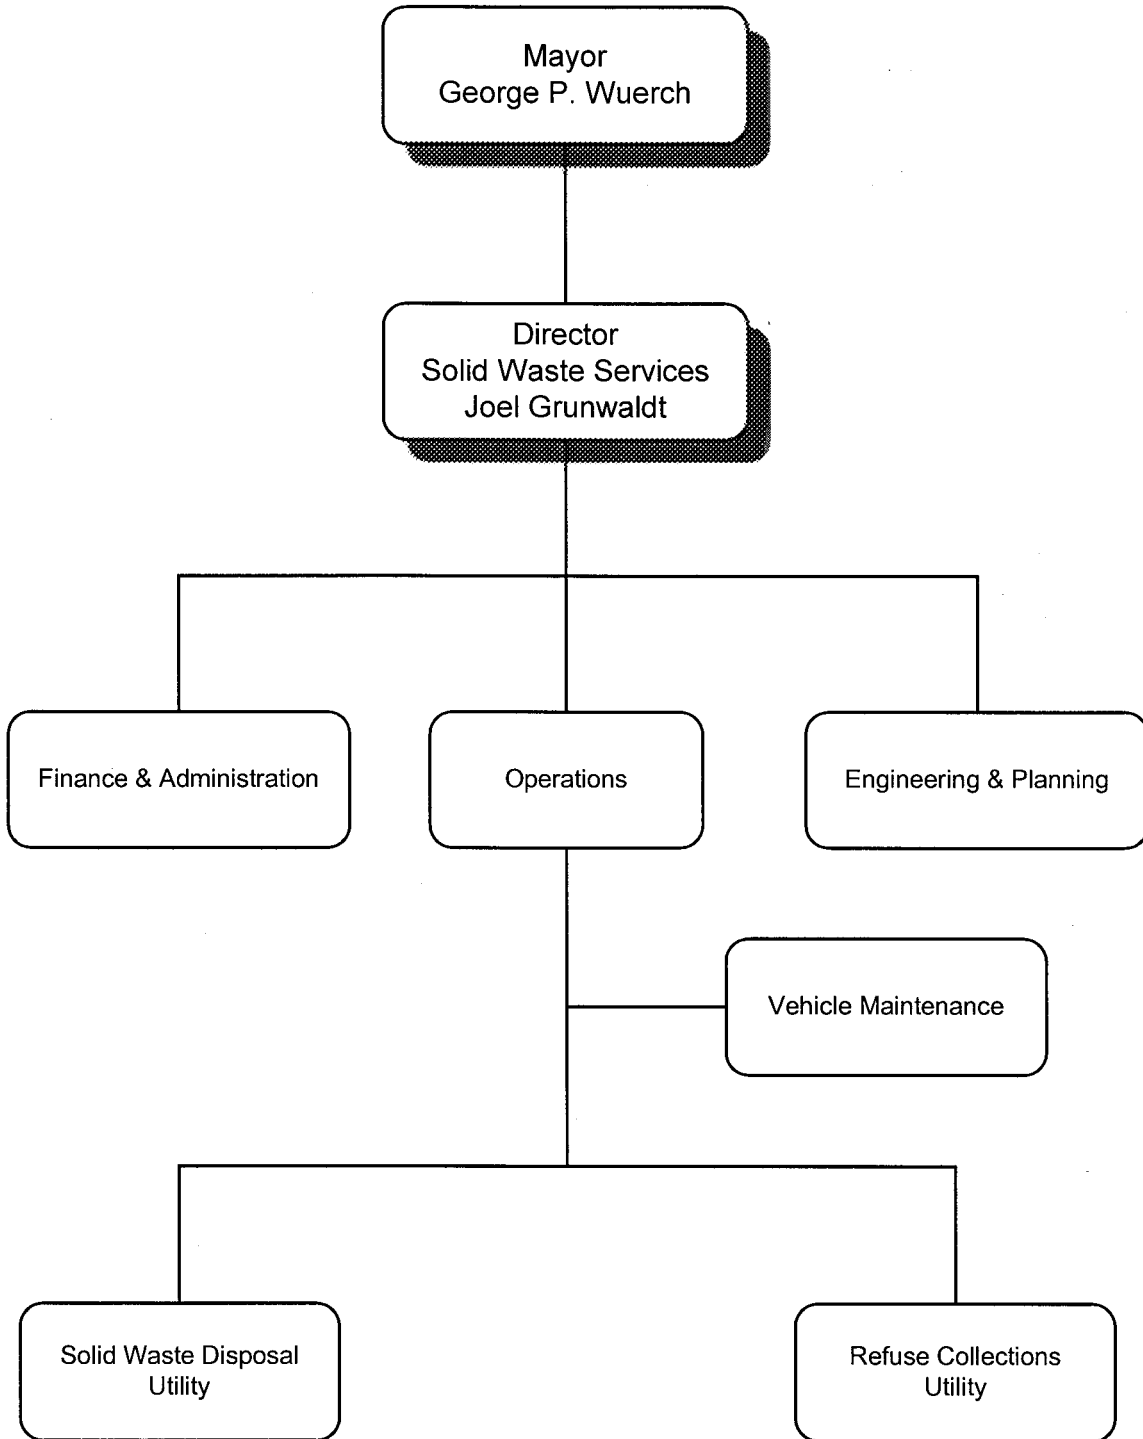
Mayor
George P. Wuerch

Director
Solid Waste Services
Joel Grunwaldt

Finance & Administration

Operations

Engineering & Planning

Vehicle Maintenance

Solid Waste Disposal Utility

Refuse Collections Utility